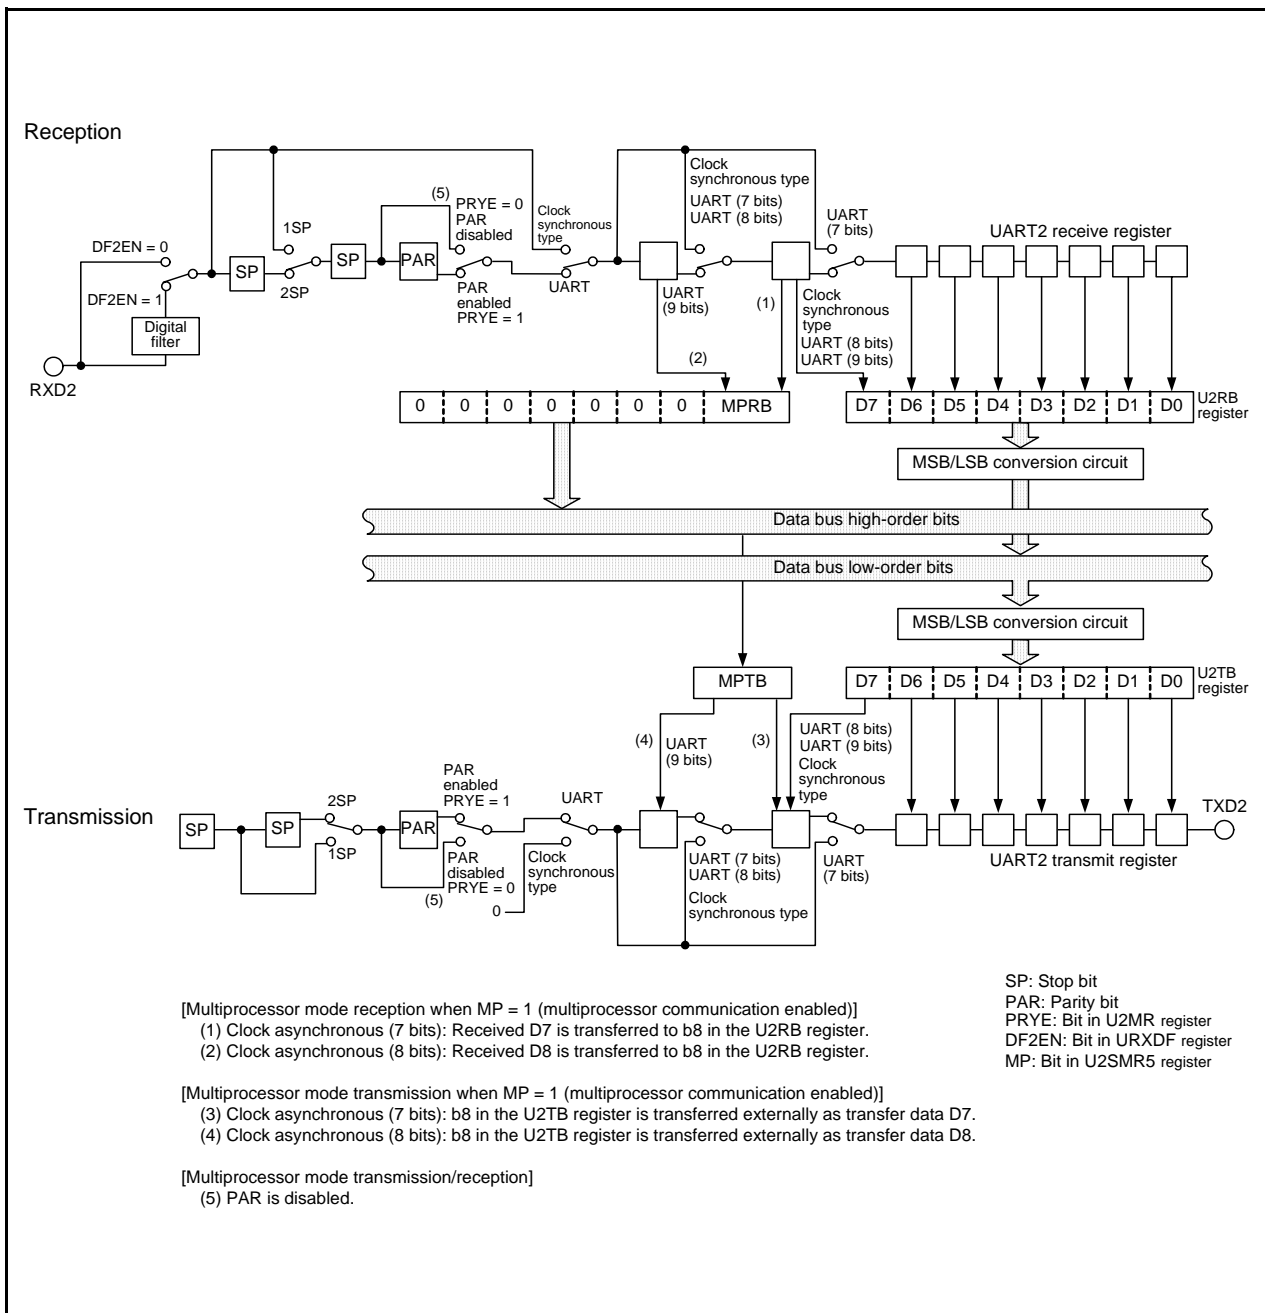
Reception

DF2EN = 0

DF2EN = 1

Digital filter

RXD2

SP

1SP

2SP

SP

(5) PRYE = 0 PAR disabled

PAR

PAR enabled PRYE = 1

Clock synchronous type

UART

Clock synchronous type

UART (7 bits)
UART (8 bits)

UART (9 bits)

(1)

UART (7 bits)

Clock synchronous type
UART (8 bits)
UART (9 bits)

UART2 receive register

(2)

| 0 | 0 | 0 | 0 | 0 | 0 | 0 | MPRB |
|---|---|---|---|---|---|---|---|

| D7 | D6 | D5 | D4 | D3 | D2 | D1 | D0 |
|---|---|---|---|---|---|---|---|

U2RB register

MSB/LSB conversion circuit

Data bus high-order bits

Data bus low-order bits

MSB/LSB conversion circuit

MPTB

| D7 | D6 | D5 | D4 | D3 | D2 | D1 | D0 |
|---|---|---|---|---|---|---|---|

U2TB register

(4) UART (9 bits)

(3)

UART (8 bits)
UART (9 bits)
Clock synchronous type

Transmission

SP

SP

2SP

1SP

PAR

PAR enabled PRYE = 1

PAR disabled PRYE = 0

(5)

UART

Clock synchronous type

0

UART (7 bits)
UART (8 bits)
Clock synchronous type

UART (7 bits)

UART2 transmit register

TXD2

SP: Stop bit
PAR: Parity bit
PRYE: Bit in U2MR register
DF2EN: Bit in URXDF register
MP: Bit in U2SMR5 register

[Multiprocessor mode reception when MP = 1 (multiprocessor communication enabled)]
(1) Clock asynchronous (7 bits): Received D7 is transferred to b8 in the U2RB register.
(2) Clock asynchronous (8 bits): Received D8 is transferred to b8 in the U2RB register.

[Multiprocessor mode transmission when MP = 1 (multiprocessor communication enabled)]
(3) Clock asynchronous (7 bits): b8 in the U2TB register is transferred externally as transfer data D7.
(4) Clock asynchronous (8 bits): b8 in the U2TB register is transferred externally as transfer data D8.

[Multiprocessor mode transmission/reception]
(5) PAR is disabled.